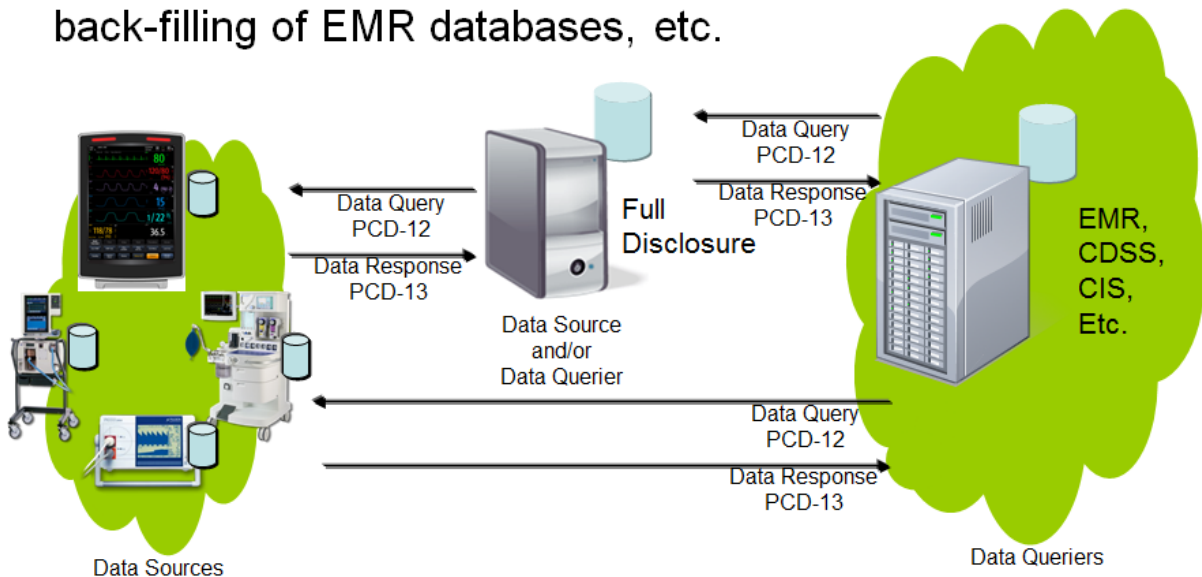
back-filling of EMR databases, etc.

Data Query
PCD-12

Data Response
PCD-13

Data Query
PCD-12

Data Response
PCD-13

Full Disclosure

Data Source and/or Data Querier

EMR, CDSS, CIS, Etc.

Data Query
PCD-12

Data Response
PCD-13

Data Sources

Data Queriers